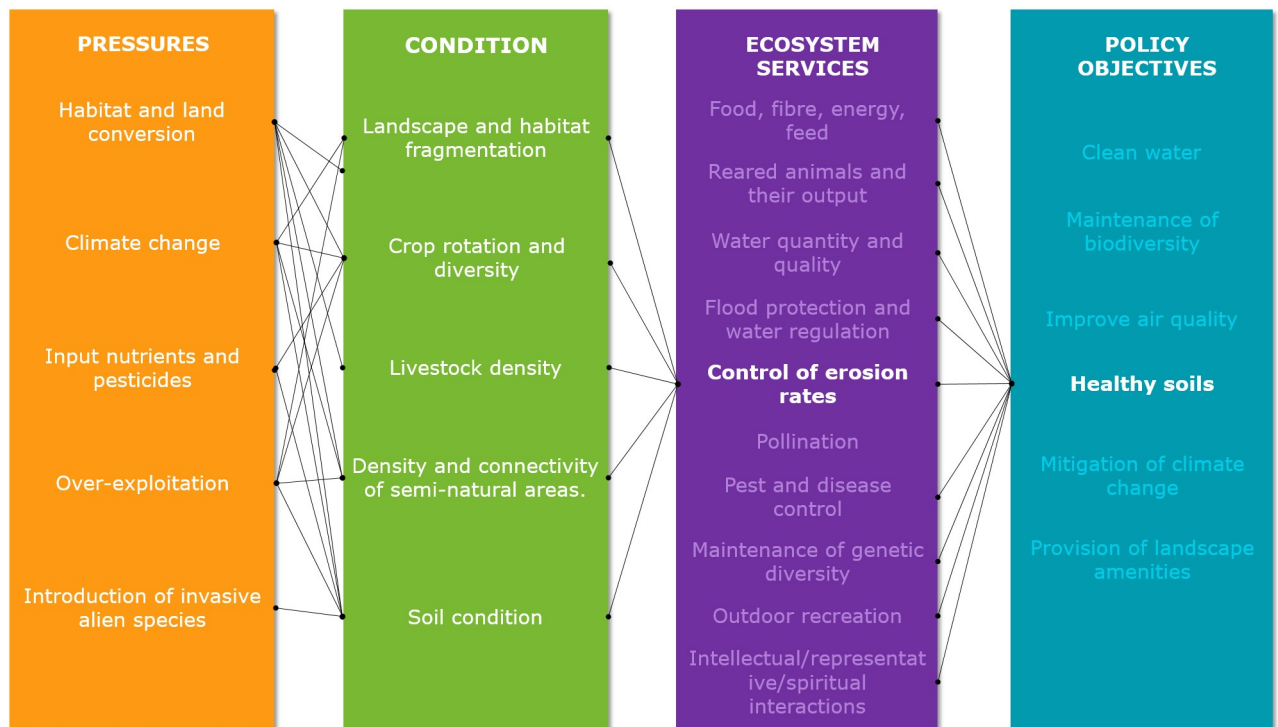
PRESSURES

Habitat and land conversion

Climate change

Input nutrients and pesticides

Over-exploitation

Introduction of invasive alien species

CONDITION

Landscape and habitat fragmentation

Crop rotation and diversity

Livestock density

Density and connectivity of semi-natural areas.

Soil condition

ECOSYSTEM SERVICES

Food, fibre, energy, feed

Reared animals and their output

Water quantity and quality

Flood protection and water regulation

Control of erosion rates

Pollination

Pest and disease control

Maintenance of genetic diversity

Outdoor recreation

Intellectual/representative/spiritual interactions

POLICY OBJECTIVES

Clean water

Maintenance of biodiversity

Improve air quality

Healthy soils

Mitigation of climate change

Provision of landscape amenities